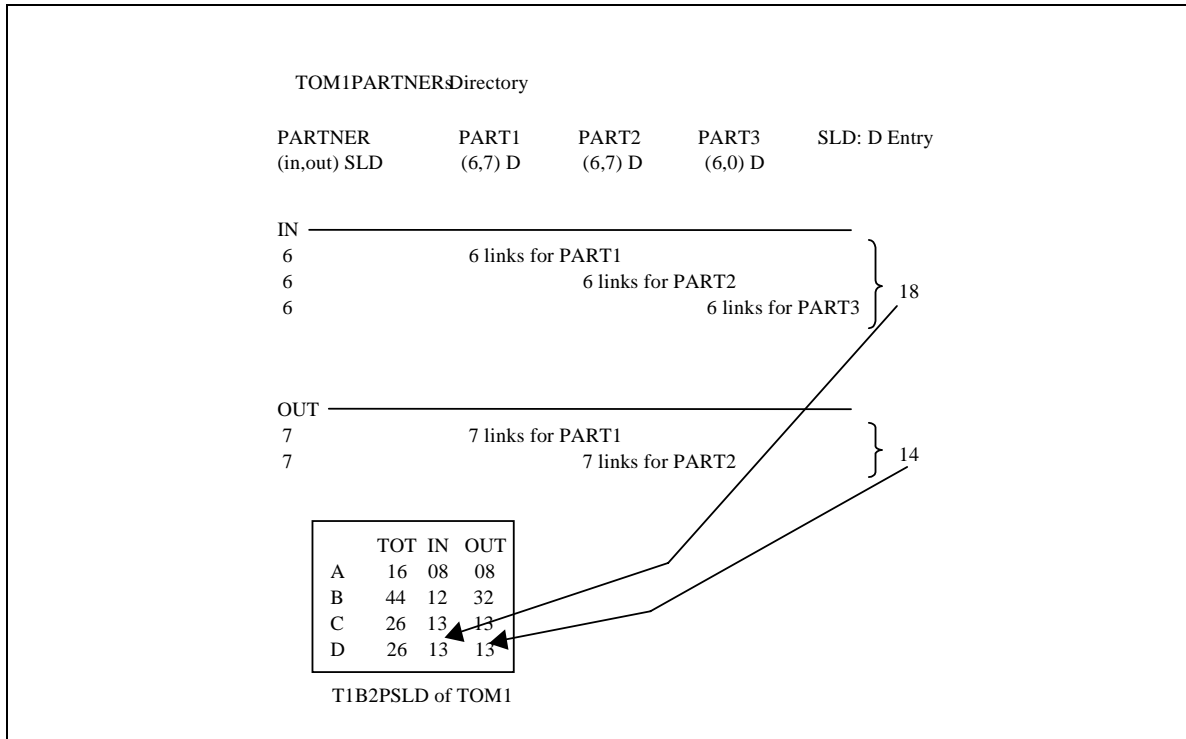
TOM1PARTNERsDirectory

PARTNER (in,out) SLD

PART1 (6,7) D

PART2 (6,7) D

PART3 (6,0) D

SLD: D Entry

IN
6 6 links for PART1
6 6 links for PART2
6 6 links for PART3

18

OUT
7 7 links for PART1
7 7 links for PART2

14

| | TOT | IN | OUT |
|---|---|---|---|
| A | 16 | 08 | 08 |
| B | 44 | 12 | 32 |
| C | 26 | 13 | 13 |
| D | 26 | 13 | 13 |

T1B2PSLD of TOM1